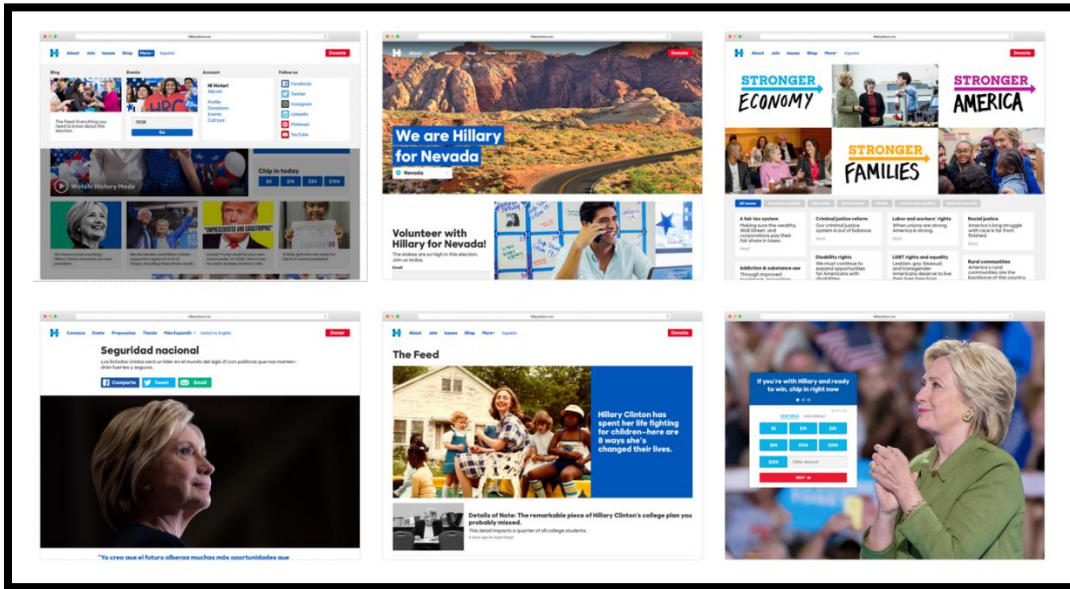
H About Jobs Issues Shop More Español Donate

Blog

The Feed: Everything you need to know about this election.

Events

Go

Account

Hi Visitor!

Profile

Donations

Events

Call tool

Follow us

Facebook

Twitter

Instagram

LinkedIn

Pinterest

YouTube

Watch History Made

Chip in today

$5 $15 $25 $100

"UNPRESIDENTED AND UNFIT"

H About Jobs Issues Shop More Español Donate

We are Hillary for Nevada

Nevada

Volunteer with Hillary for Nevada!

The stakes are high in this election. Join us today.

Email

H About Jobs Issues Shop More Español Donate

STRONGER ECONOMY

STRONGER AMERICA

STRONGER FAMILIES

A fair tax system

Criminal justice reform

Labor and workers' rights

Racial justice

Disability rights

LGBT rights and equality

Addiction & substance use

Rural communities

H Conoce Únete Propuestas Tienda Más Español Donar

Seguridad nacional

Los Estados Unidos son un líder en el mundo del siglo 21 con políticas que nos mantendrán fuertes y seguros.

Comparte Tweet Email

"Yo creo que el futuro alberga muchas más oportunidades que

H About Jobs Issues Shop More Español Donate

The Feed

Hillary Clinton has spent her life fighting for children—here are 8 ways she's changed their lives.

Details of Note: The remarkable piece of Hillary Clinton's college plan you probably missed.

This detail impacts a quarter of all college students.

If you're with Hillary and ready to win, chip in right now

$5 $15 $25

$50 $100 $250

$250 Other Amount

NEXT